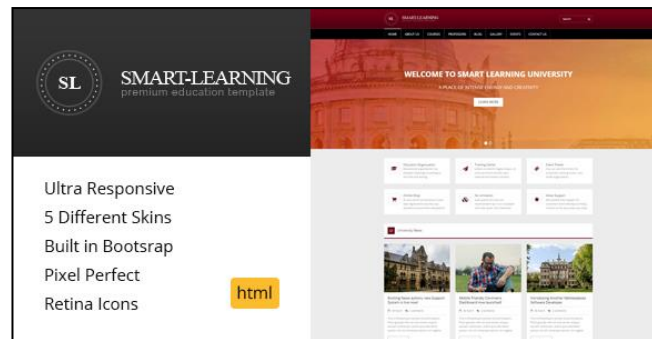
SL

SMART-LEARNING
premium education template

Ultra Responsive
5 Different Skins
Built in Bootsrap
Pixel Perfect
Retina Icons

html

SL SMART LEARNING

HOME ABOUT US COURSES PROFESSORS BLOG GALLERY EVENTS CONTACT US

WELCOME TO SMART LEARNING UNIVERSITY

A PLACE OF BETTER CHANGE AND CREATIVITY

LEARN MORE

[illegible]